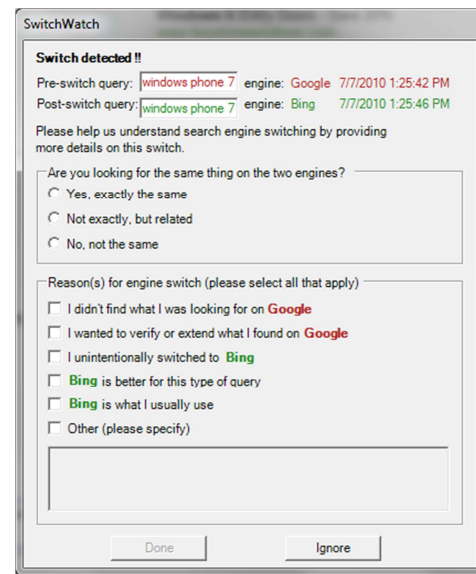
SwitchWatch

Switch detected !!

Pre-switch query: windows phone 7 engine: Google 7/7/2010 1:25:42 PM

Post-switch query: windows phone 7 engine: Bing 7/7/2010 1:25:46 PM

Please help us understand search engine switching by providing more details on this switch.

Are you looking for the same thing on the two engines?

Yes, exactly the same

Not exactly, but related

No, not the same

Reason(s) for engine switch (please select all that apply)

I didn't find what I was looking for on Google

I wanted to verify or extend what I found on Google

I unintentionally switched to Bing

Bing is better for this type of query

Bing is what I usually use

Other (please specify)

Done

Ignore